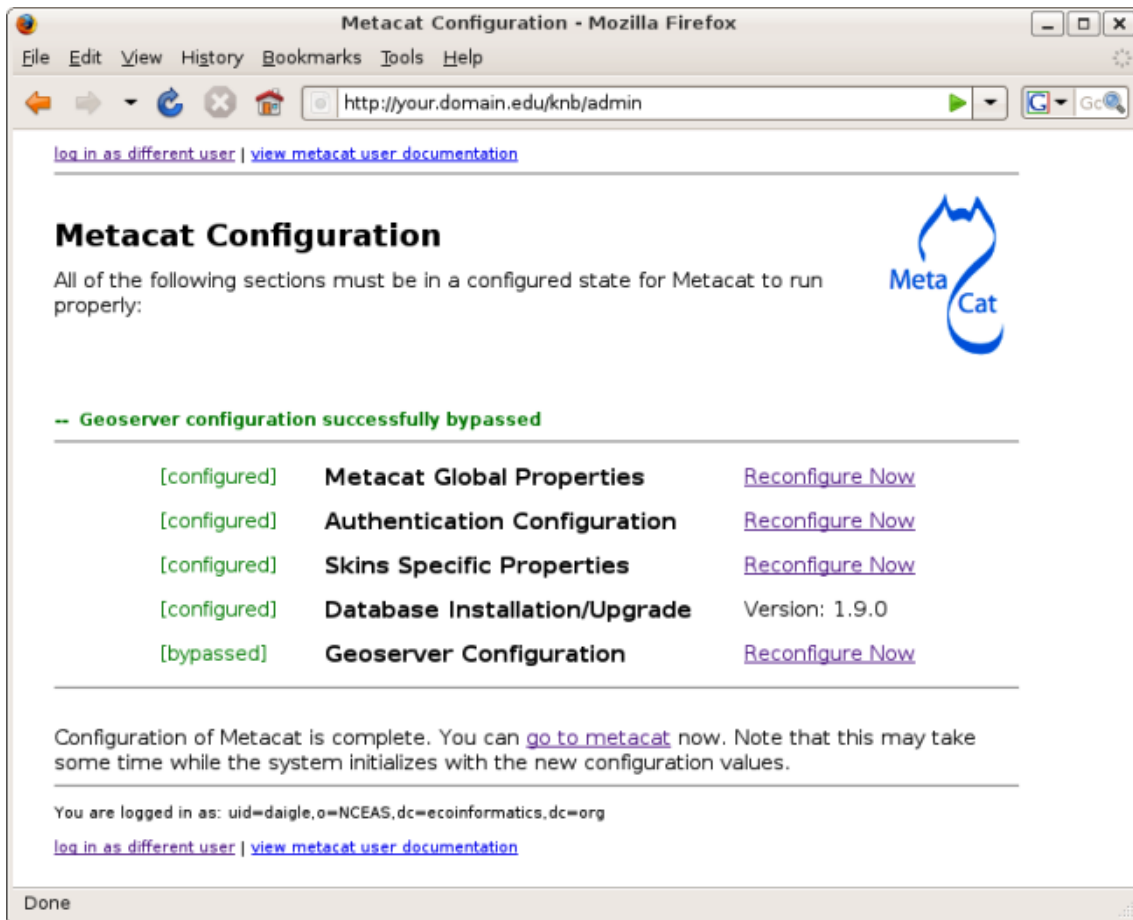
Metacat Configuration - Mozilla Firefox

File Edit View History Bookmarks Tools Help

http://your.domain.edu/knb/admin

G

log in as different user | view metacat user documentation

Metacat Configuration

All of the following sections must be in a configured state for Metacat to run properly:

Meta Cat

-- Geoserver configuration successfully bypassed

| | | |
|---|---|---|
| [configured] | Metacat Global Properties | Reconfigure Now |
| [configured] | Authentication Configuration | Reconfigure Now |
| [configured] | Skins Specific Properties | Reconfigure Now |
| [configured] | Database Installation/Upgrade | Version: 1.9.0 |
| [bypassed] | Geoserver Configuration | Reconfigure Now |

Configuration of Metacat is complete. You can go to metacat now. Note that this may take some time while the system initializes with the new configuration values.

You are logged in as: uid=daigle,o=NCEAS,dc=ecoinformatics,dc=org

log in as different user | view metacat user documentation

Done